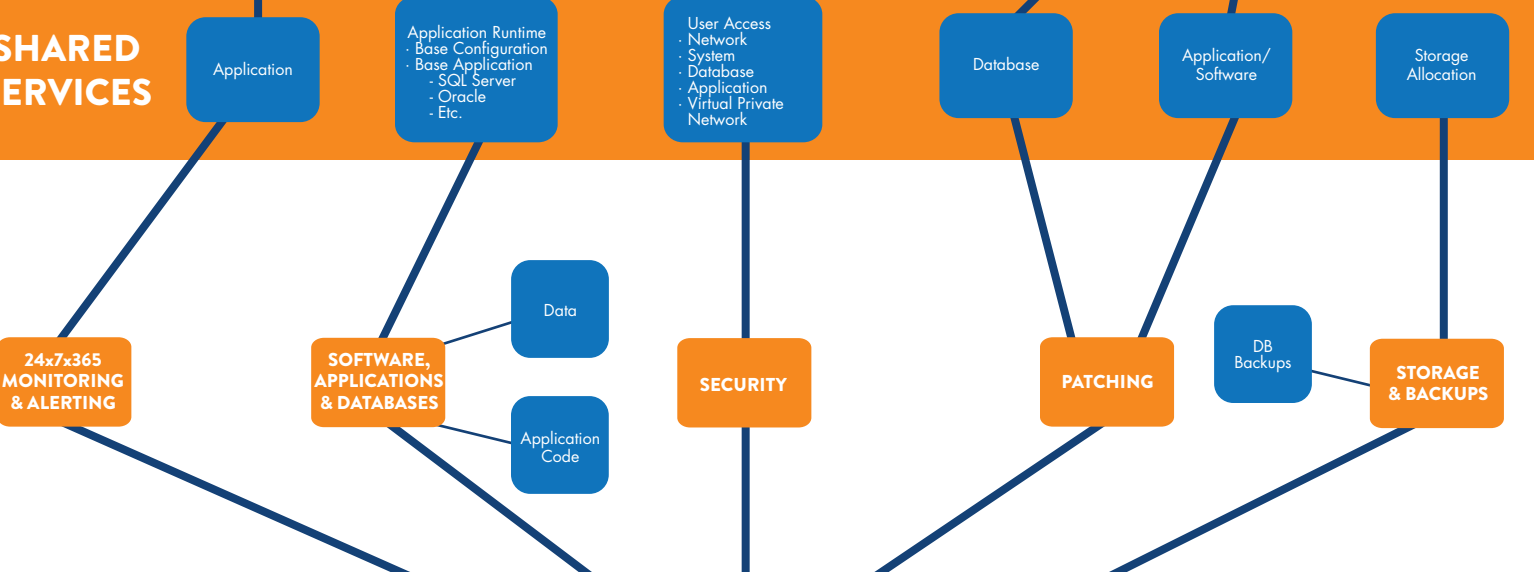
SHARED
ERVICES

Application

Application Runtime
· Base Configuration
· Base Application
- SQL Server
- Oracle
- Etc.

User Access
· Network
· System
· Database
· Application
· Virtual Private Network

Database

Application/ Software

Storage Allocation

24x7x365 MONITORING & ALERTING

SOFTWARE, APPLICATIONS & DATABASES

Data

Application Code

SECURITY

PATCHING

DB Backups

STORAGE & BACKUPS